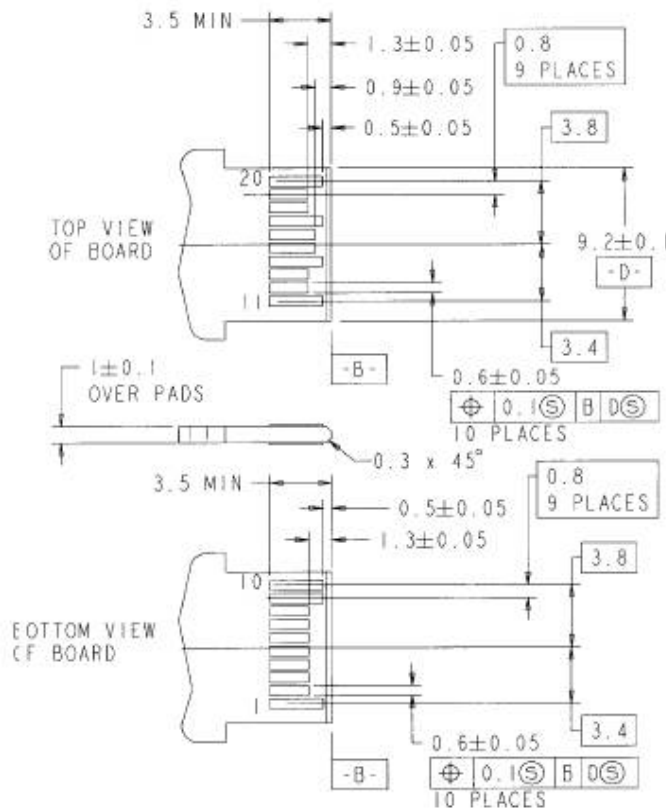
3.5 MIN

1.3±0.05

0.8
9 PLACES

0.9±0.05

0.5±0.05

3.8

20

TOP VIEW
OF BOARD

9.2±0.1

-D-

11

3.4

-B-

1±0.1
OVER PADS

0.6±0.05

| ⌖ | 0.1Ⓢ | B | DⓈ |
|---|---|---|---|

10 PLACES

0.3 x 45°

3.5 MIN

0.8
9 PLACES

0.5±0.05

1.3±0.05

3.8

10

EOTTOM VIEW
CF BOARD

1

3.4

0.6±0.05

-B-

| ⌖ | 0.1Ⓢ | B | DⓈ |
|---|---|---|---|

10 PLACES